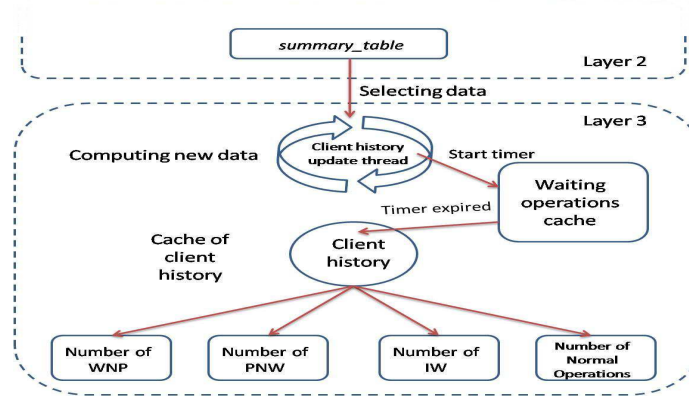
summary_table

Layer 2

Selecting data

Layer 3

Computing new data

Client history update thread

Start timer

Waiting operations cache

Timer expired

Cache of client history

Client history

Number of WNP

Number of PNW

Number of IW

Number of Normal Operations